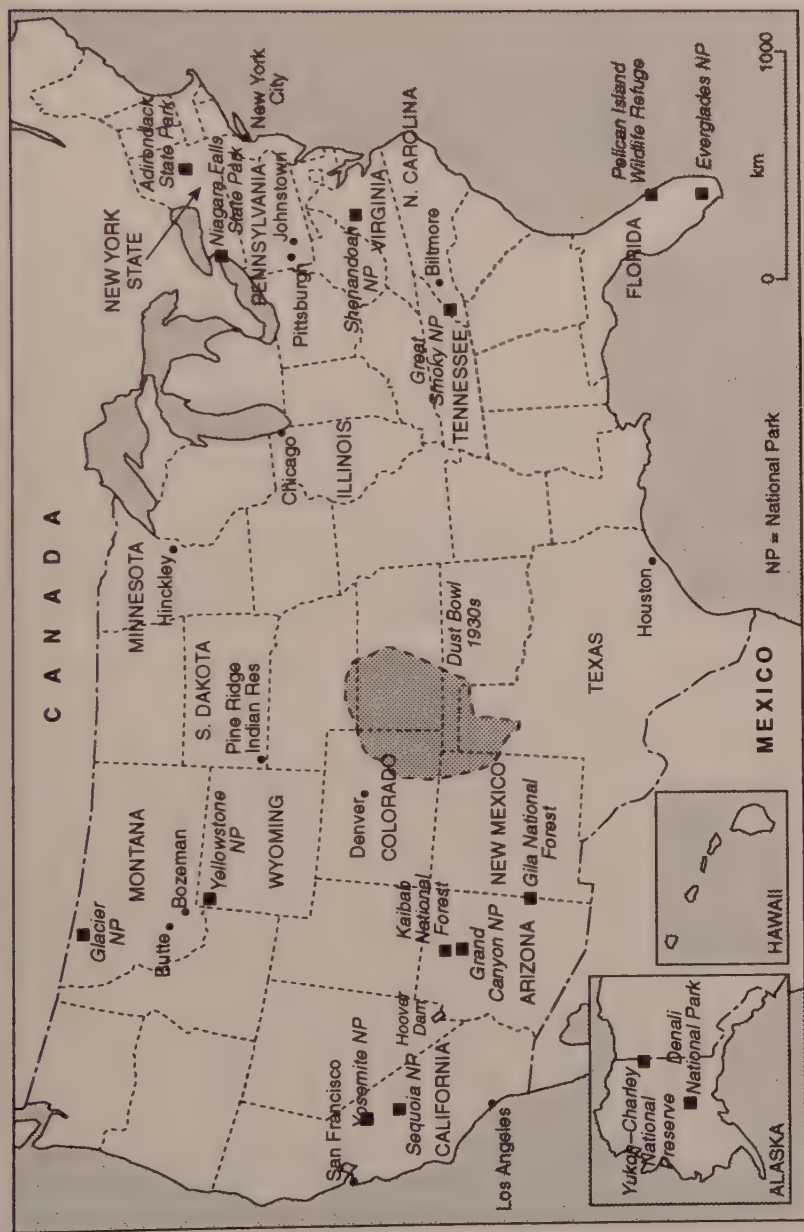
CANADA

MONTANA
Glacier NP
Butte
Bozeman
Yellowstone NP
WYOMING
S. DAKOTA
Pine Ridge Indian Res
MINNESOTA
Hinckley
Chicago
ILLINOIS
NEW YORK STATE
Adirondack State Park
Niagara Falls State Park
New York City
PENNSYLVANIA
Johnstown
Pittsburgh
Shenandoah NP
VIRGINIA
N. CAROLINA
Biltmore
Great Smoky NP
TENNESSEE
San Francisco
Yosemite NP
Sequoia NP
CALIFORNIA
Hoover Dam
Los Angeles
Kaibab National Forest
Grand Canyon NP
ARIZONA
Denver
COLORADO
NEW MEXICO
Gila National Forest
Dust Bowl 1930s
TEXAS
Houston
FLORIDA
Pelican Island Wildlife Refuge
Everglades NP
MEXICO
HAWAII
ALASKA
Yukon-Charley National Preserve
Denali National Park
NP = National Park
0 km 1000